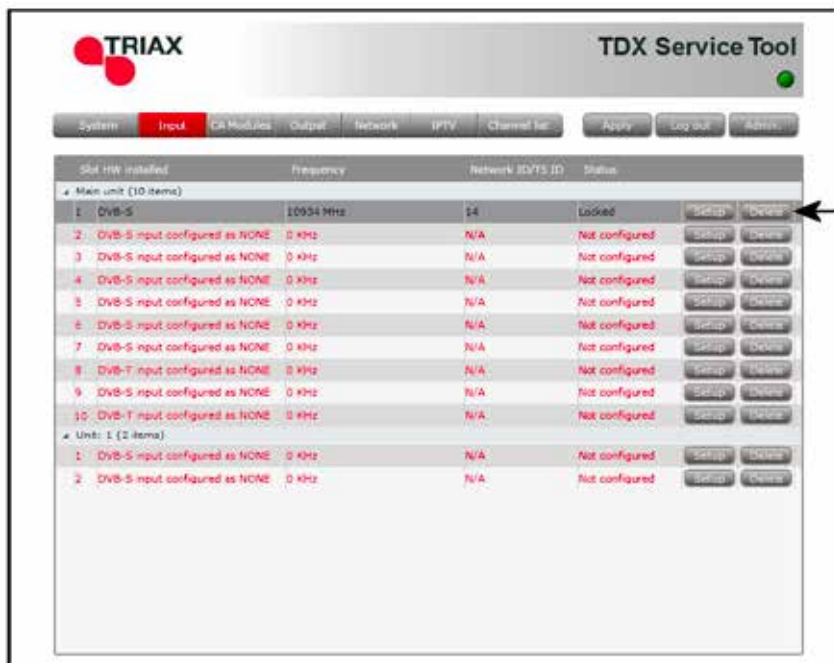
TRIAX

TDX Service Tool

System | Input | CA Modules | Output | Network | IPTV | Channel list | Apply | Log out | Admin

| Slot HW installed | Frequency | Network ID/TS ID | Status | | |
|---|---|---|---|---|---|
| Main unit (10 items) | | | | | |
| 1 DVB-S | 10934 MHz | 14 | Locked | Setup | Delete |
| 2 DVB-S input configured as NONE | 0 KHz | N/A | Not configured | Setup | Delete |
| 3 DVB-S input configured as NONE | 0 KHz | N/A | Not configured | Setup | Delete |
| 4 DVB-S input configured as NONE | 0 KHz | N/A | Not configured | Setup | Delete |
| 5 DVB-S input configured as NONE | 0 KHz | N/A | Not configured | Setup | Delete |
| 6 DVB-S input configured as NONE | 0 KHz | N/A | Not configured | Setup | Delete |
| 7 DVB-S input configured as NONE | 0 KHz | N/A | Not configured | Setup | Delete |
| 8 DVB-T input configured as NONE | 0 KHz | N/A | Not configured | Setup | Delete |
| 9 DVB-S input configured as NONE | 0 KHz | N/A | Not configured | Setup | Delete |
| 10 DVB-T input configured as NONE | 0 KHz | N/A | Not configured | Setup | Delete |
| Unit: 1 (2 items) | | | | | |
| 1 DVB-S input configured as NONE | 0 KHz | N/A | Not configured | Setup | Delete |
| 2 DVB-S input configured as NONE | 0 KHz | N/A | Not configured | Setup | Delete |